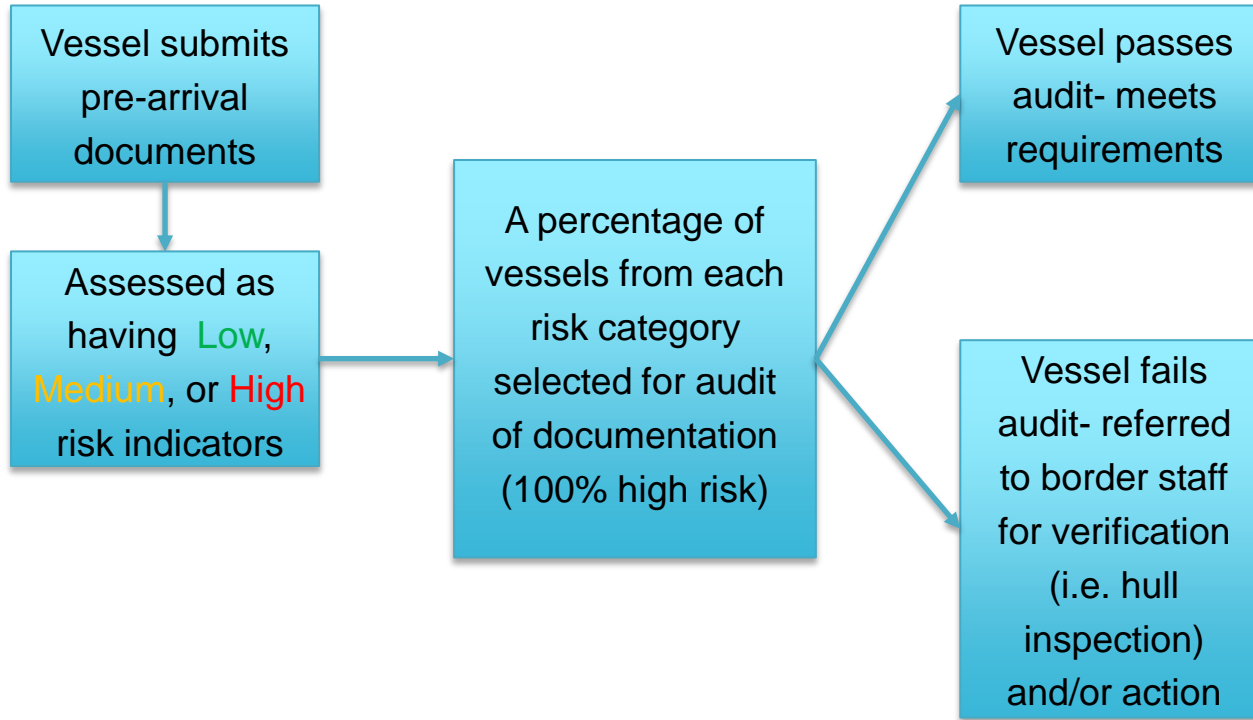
Vessel submits pre-arrival documents

Assessed as having Low, Medium, or High risk indicators

A percentage of vessels from each risk category selected for audit of documentation (100% high risk)

Vessel passes audit- meets requirements

Vessel fails audit- referred to border staff for verification (i.e. hull inspection) and/or action